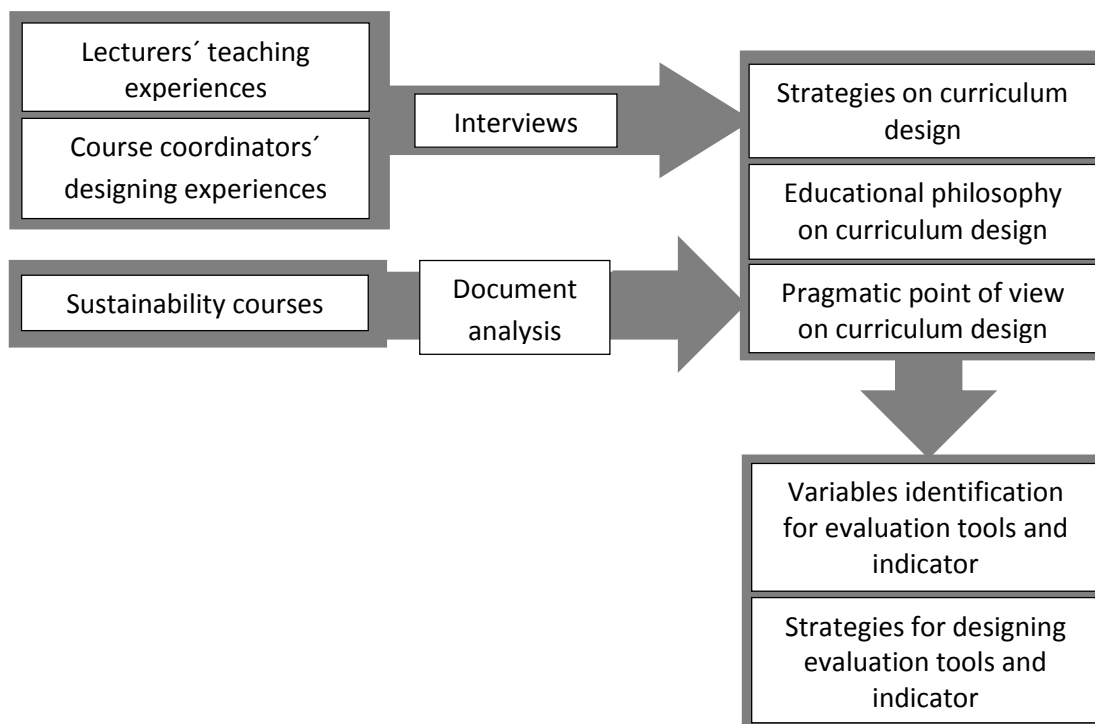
Lecturers´ teaching experiences

Course coordinators´ designing experiences

Interviews

Strategies on curriculum design

Educational philosophy on curriculum design

Pragmatic point of view on curriculum design

Sustainability courses

Document analysis

Variables identification for evaluation tools and indicator

Strategies for designing evaluation tools and indicator